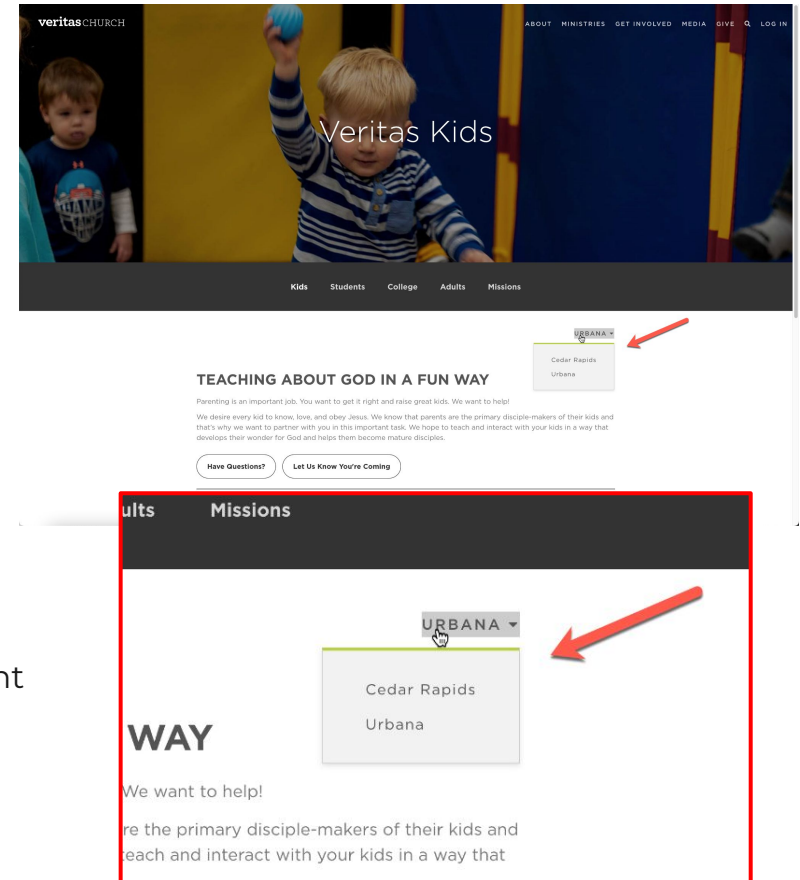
veritas CHURCH

ABOUT MINISTRIES GET INVOLVED MEDIA GIVE LOG IN

Veritas Kids

Kids Students College Adults Missions

URBANA

Cedar Rapids
Urbana

TEACHING ABOUT GOD IN A FUN WAY

Parenting is an important job. You want to get it right and raise great kids. We want to help!

We desire every kid to know, love, and obey Jesus. We know that parents are the primary disciple-makers of their kids and that's why we want to partner with you in this important task. We hope to teach and interact with your kids in a way that develops their wonder for God and helps them become mature disciples.

Have Questions? Let Us Know You're Coming

ults Missions

URBANA

Cedar Rapids
Urbana

nt

WAY

We want to help!

re the primary disciple-makers of their kids and
teach and interact with your kids in a way that